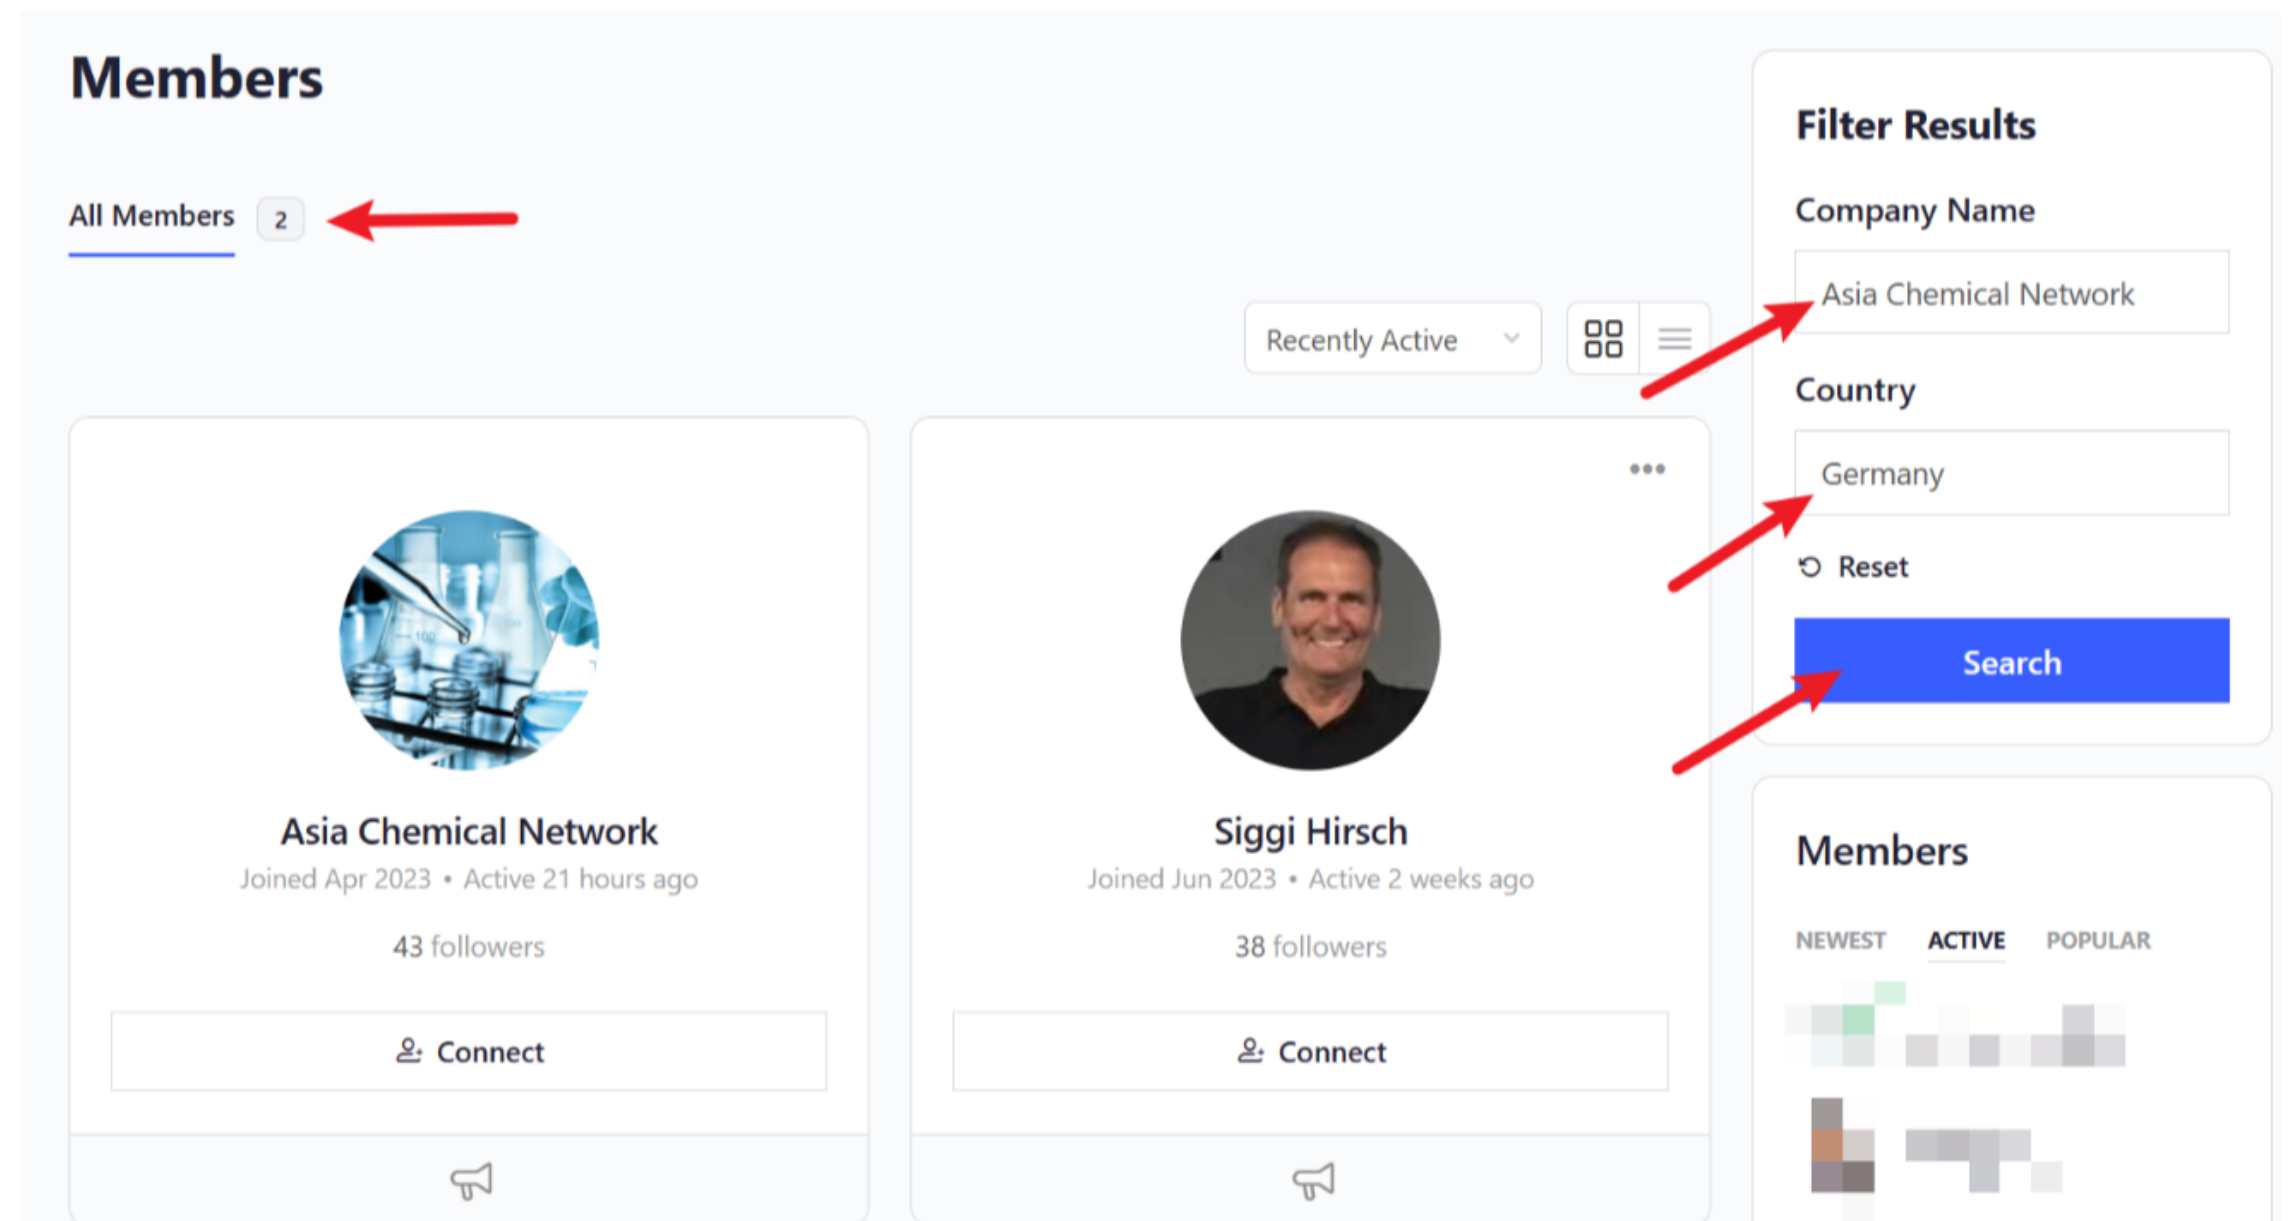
Members

All Members 2

Recently Active

Asia Chemical Network
Joined Apr 2023 • Active 21 hours ago

43 followers

Connect

•••

Siggi Hirsch
Joined Jun 2023 • Active 2 weeks ago

38 followers

Connect

Filter Results

Company Name

Asia Chemical Network

Country

Germany

Reset

Search

Members

NEWEST ACTIVE POPULAR